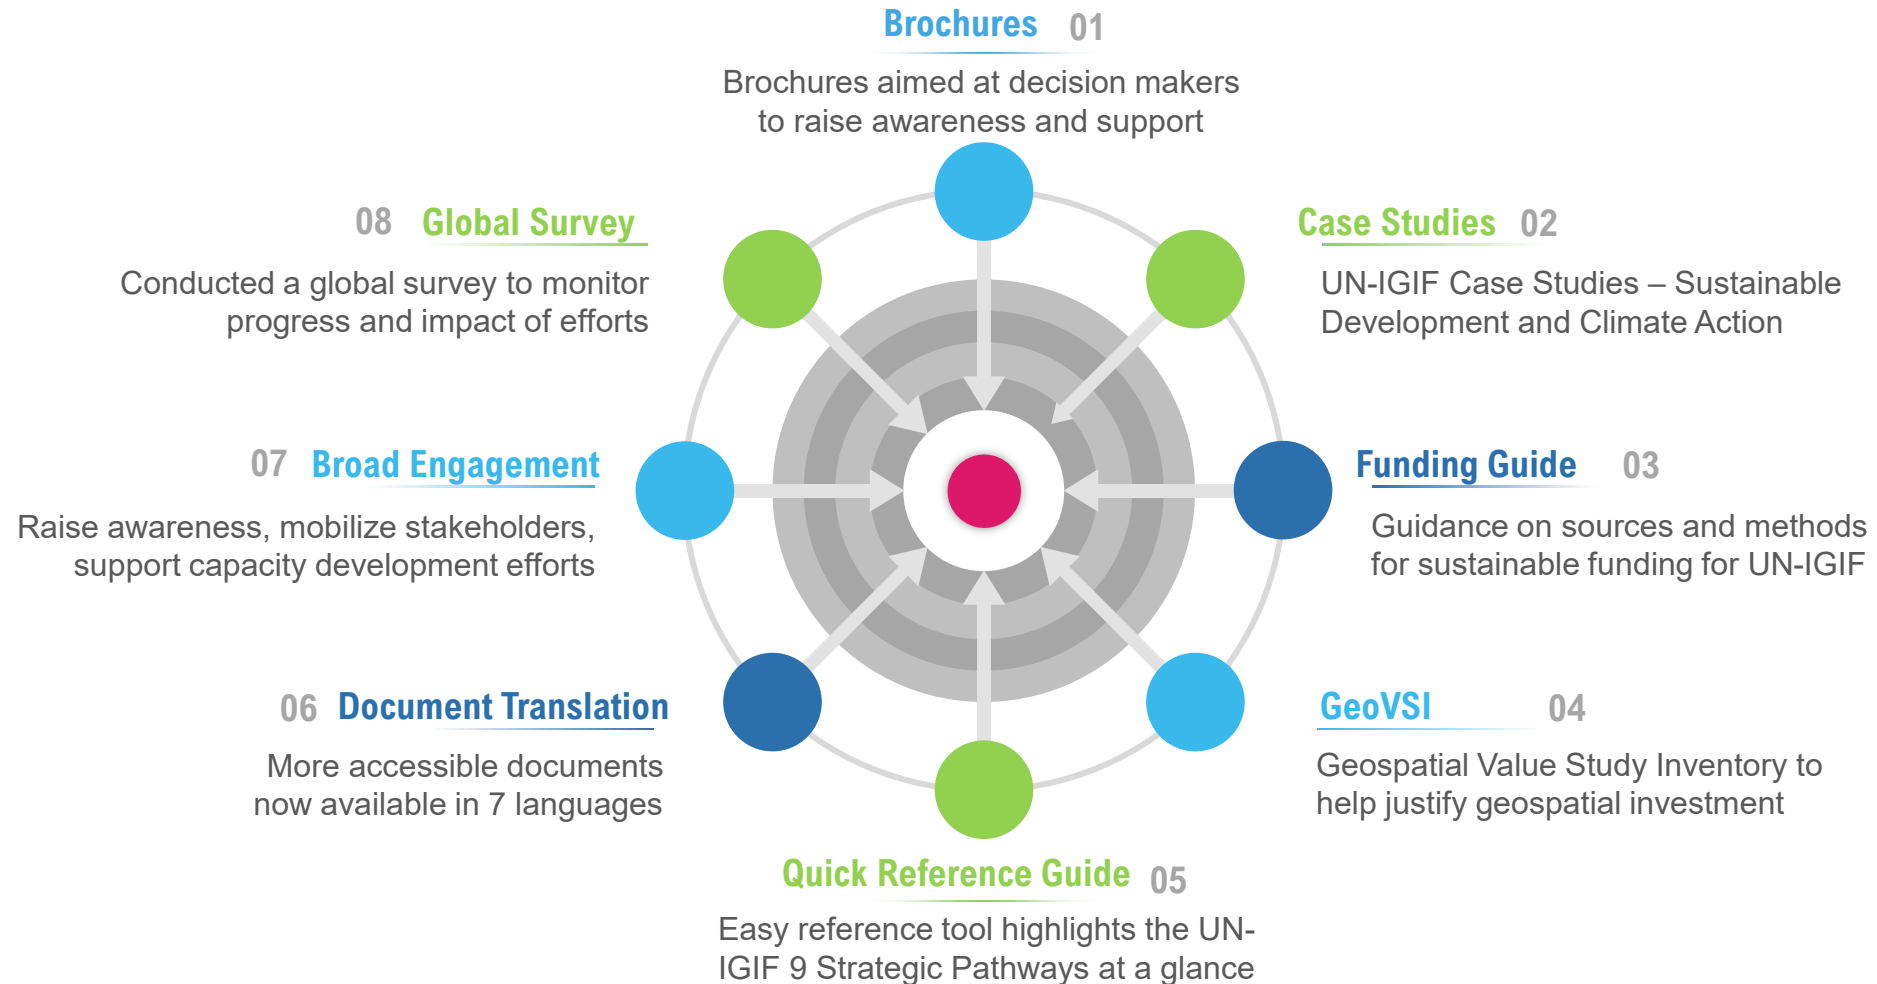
Brochures 01

Brochures aimed at decision makers to raise awareness and support

08 Global Survey

Conducted a global survey to monitor progress and impact of efforts

Case Studies 02

UN-IGIF Case Studies – Sustainable Development and Climate Action

07 Broad Engagement

Raise awareness, mobilize stakeholders, support capacity development efforts

Funding Guide 03

Guidance on sources and methods for sustainable funding for UN-IGIF

06 Document Translation

More accessible documents now available in 7 languages

GeoVSI 04

Geospatial Value Study Inventory to help justify geospatial investment

Quick Reference Guide 05

Easy reference tool highlights the UN-IGIF 9 Strategic Pathways at a glance